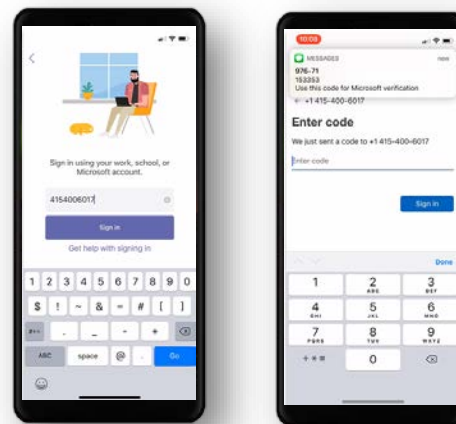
Sign in using your work, school, or Microsoft account.

4154006017

Sign in

Get help with signing in

1 2 3 4 5 6 7 8 9 0

$ ! ~ & = # [ ]

#+= . _ - + •

ABC space @ . Go

10:09

MESSAGES now

976-71
153353
Use this code for Microsoft verification

+1 415-400-6017

Enter code

We just sent a code to +1 415-400-6017

Enter code

Sign in

Done

1
2 ABC
3 DEF
4 GHI
5 JKL
6 MNO
7 PQRS
8 TUV
9 WXYZ
+ * #
0